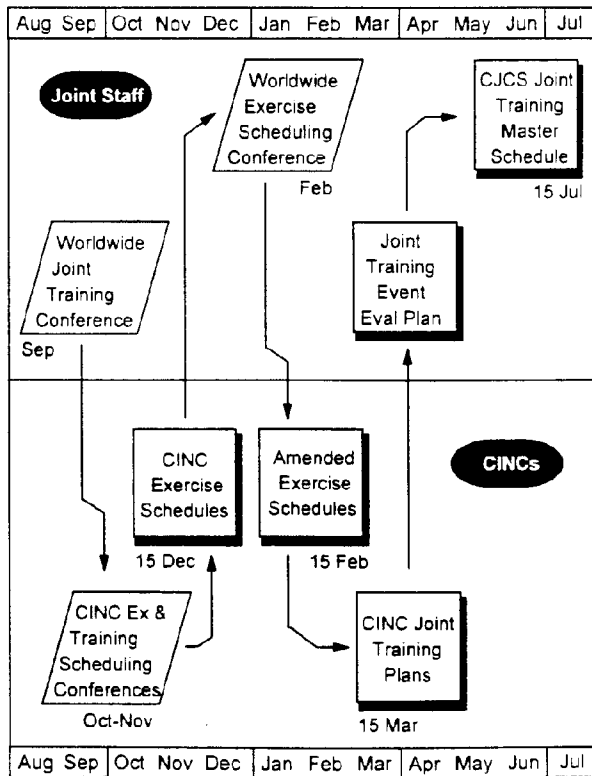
| Aug Sep | Oct Nov Dec | Jan Feb Mar | Apr May Jun | Jul |
|---|---|---|---|---|

Joint Staff

Worldwide Exercise Scheduling Conference

Feb

CJCS Joint Training Master Schedule

15 Jul

Worldwide Joint Training Conference

Sep

Joint Training Event Eval Plan

CINC Exercise Schedules

15 Dec

Amended Exercise Schedules

15 Feb

CINCs

CINC Ex & Training Scheduling Conferences

Oct-Nov

CINC Joint Training Plans

15 Mar

| Aug Sep | Oct Nov Dec | Jan Feb Mar | Apr May Jun | Jul |
|---|---|---|---|---|